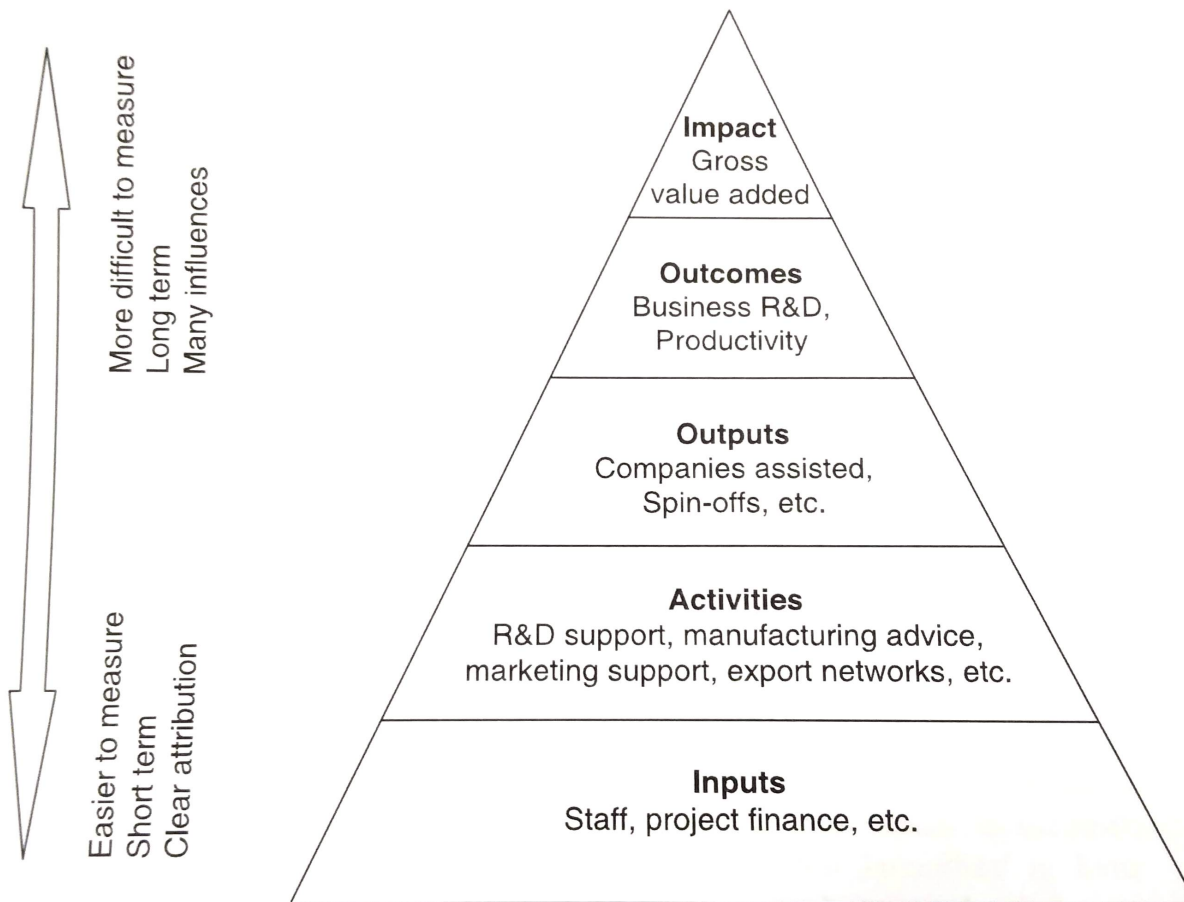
More difficult to measure
Long term
Many influences

Easier to measure
Short term
Clear attribution

**Impact**
Gross value added

**Outcomes**
Business R&D, Productivity

**Outputs**
Companies assisted, Spin-offs, etc.

**Activities**
R&D support, manufacturing advice, marketing support, export networks, etc.

**Inputs**
Staff, project finance, etc.